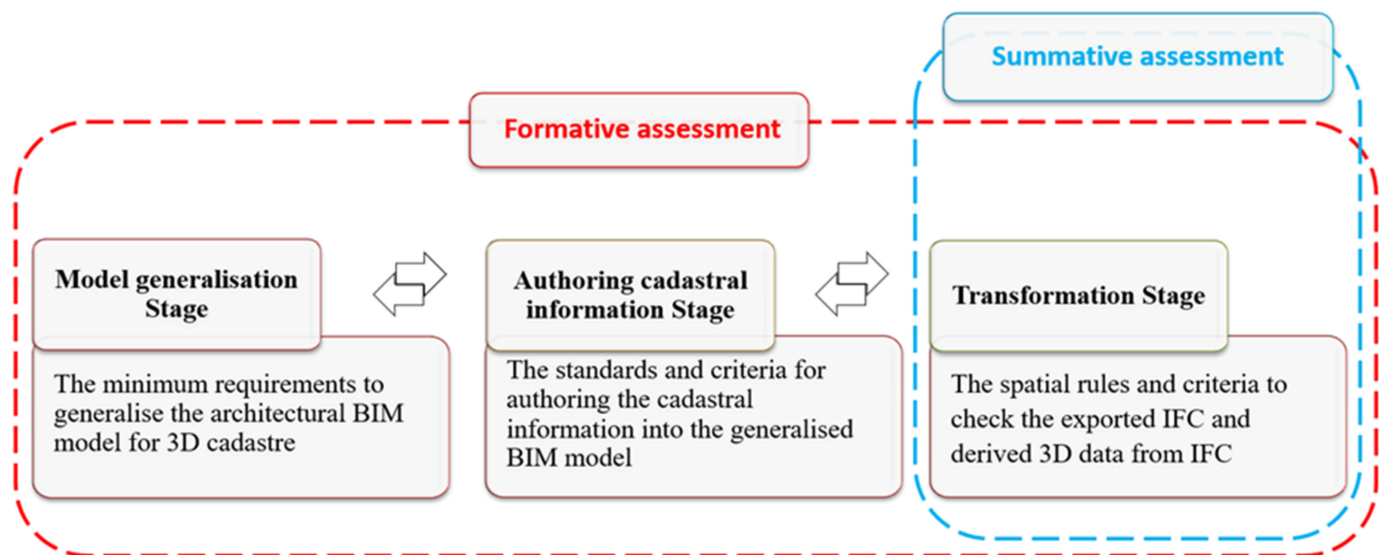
Summative assessment

Formative assessment

Model generalisation Stage

The minimum requirements to generalise the architectural BIM model for 3D cadastre

Authoring cadastral information Stage

The standards and criteria for authoring the cadastral information into the generalised BIM model

Transformation Stage

The spatial rules and criteria to check the exported IFC and derived 3D data from IFC